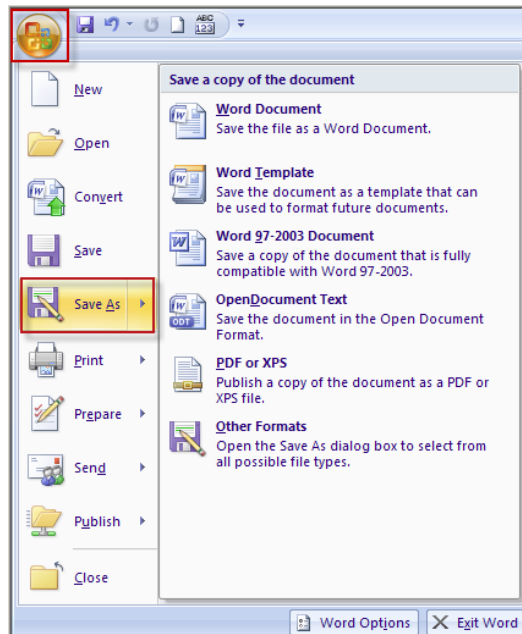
ABC 123

Save a copy of the document

New

Open

Convert

Save

Save As

Print

Prepare

Send

Publish

Close

Word Document
Save the file as a Word Document.

Word Template
Save the document as a template that can be used to format future documents.

Word 97-2003 Document
Save a copy of the document that is fully compatible with Word 97-2003.

OpenDocument Text
Save the document in the Open Document Format.

PDF or XPS
Publish a copy of the document as a PDF or XPS file.

Other Formats
Open the Save As dialog box to select from all possible file types.

ODT

Word Options

Exit Word